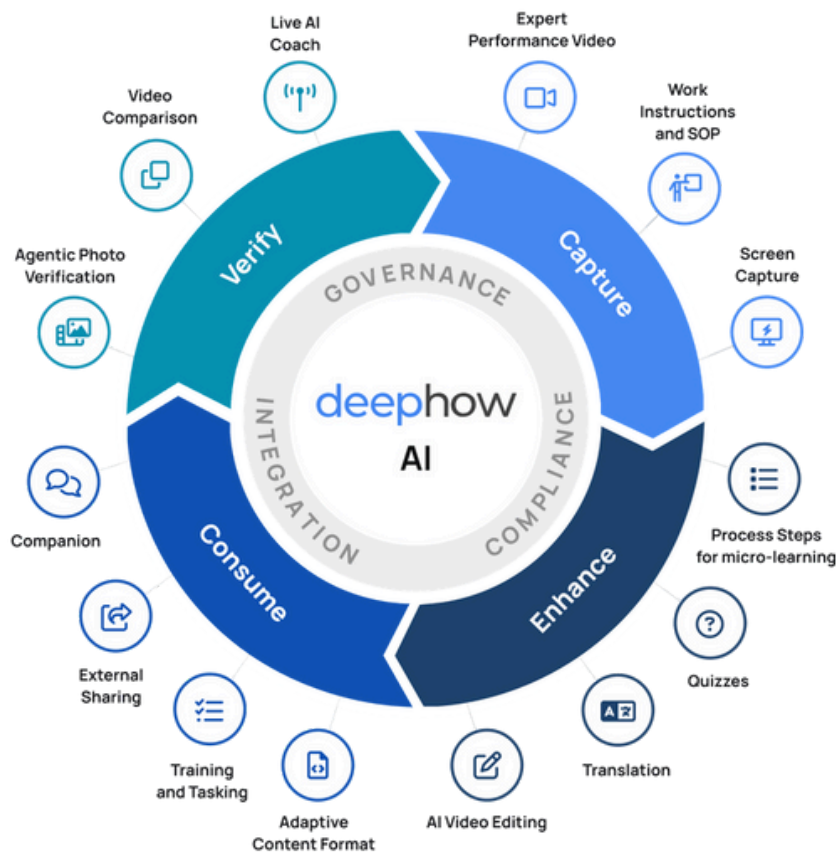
Live AI Coach

Expert Performance Video

Video Comparison

Work Instructions and SOP

Verify

Capture

Agentic Photo Verification

Screen Capture

GOVERNANCE

INTEGRATION

COMPLIANCE

deephow

AI

Companion

Process Steps for micro-learning

Consume

Enhance

External Sharing

Quizzes

Training and Tasking

Translation

Adaptive Content Format

AI Video Editing